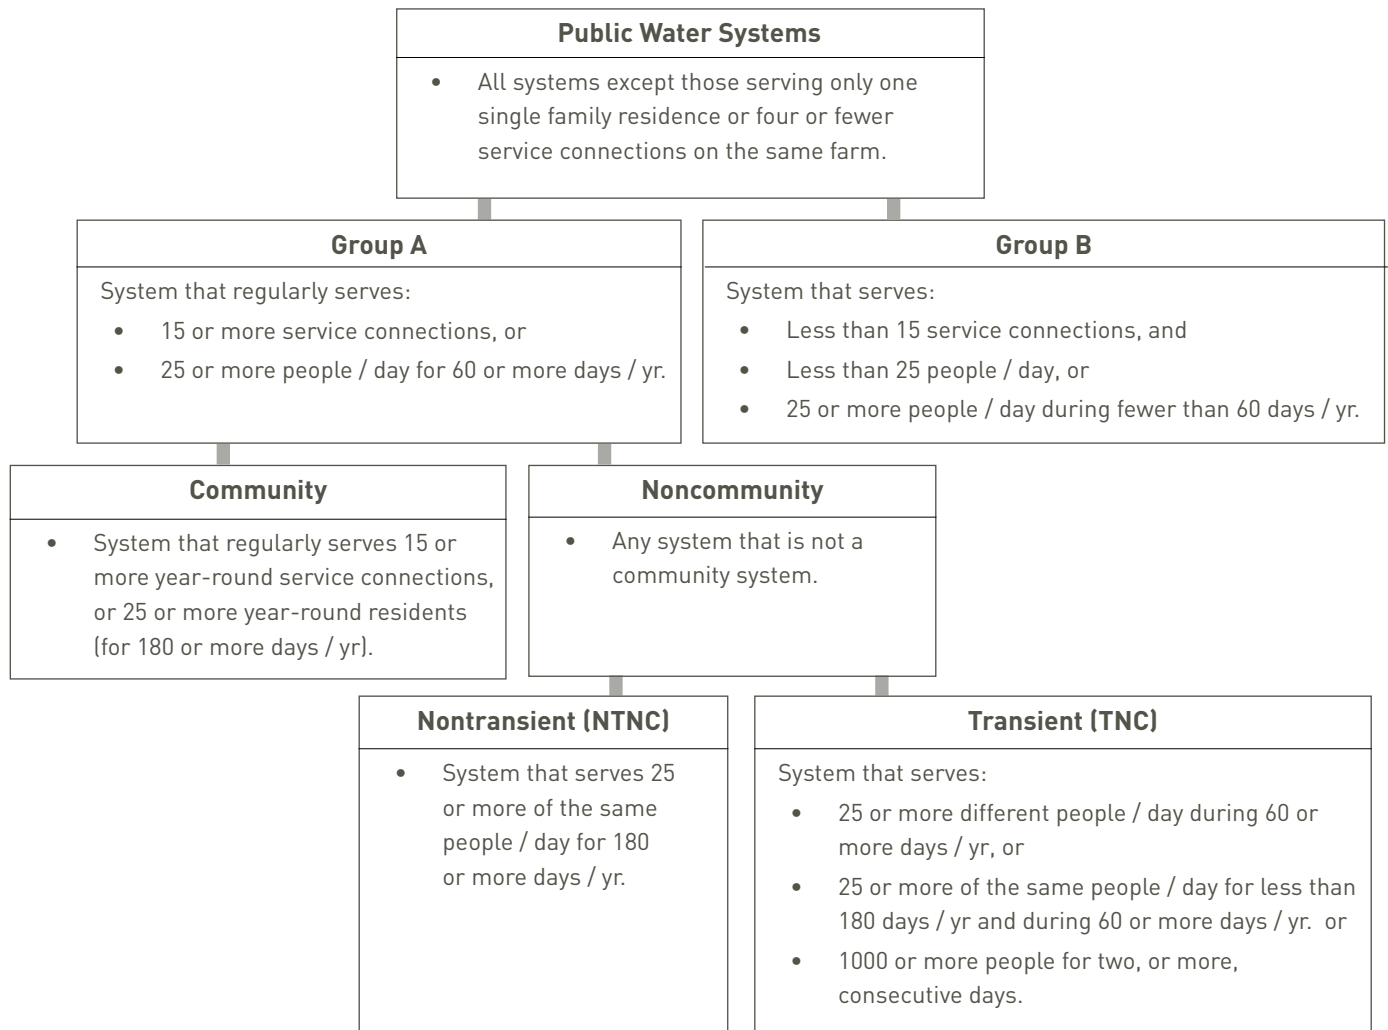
Public Water Systems

• All systems except those serving only one single family residence or four or fewer service connections on the same farm.

Group A

System that regularly serves:
• 15 or more service connections, or
• 25 or more people / day for 60 or more days / yr.

Group B

System that serves:
• Less than 15 service connections, and
• Less than 25 people / day, or
• 25 or more people / day during fewer than 60 days / yr.

Community

• System that regularly serves 15 or more year-round service connections, or 25 or more year-round residents (for 180 or more days / yr).

Noncommunity

• Any system that is not a community system.

Nontransient (NTNC)

• System that serves 25 or more of the same people / day for 180 or more days / yr.

Transient (TNC)

System that serves:
• 25 or more different people / day during 60 or more days / yr, or
• 25 or more of the same people / day for less than 180 days / yr and during 60 or more days / yr. or
• 1000 or more people for two, or more, consecutive days.